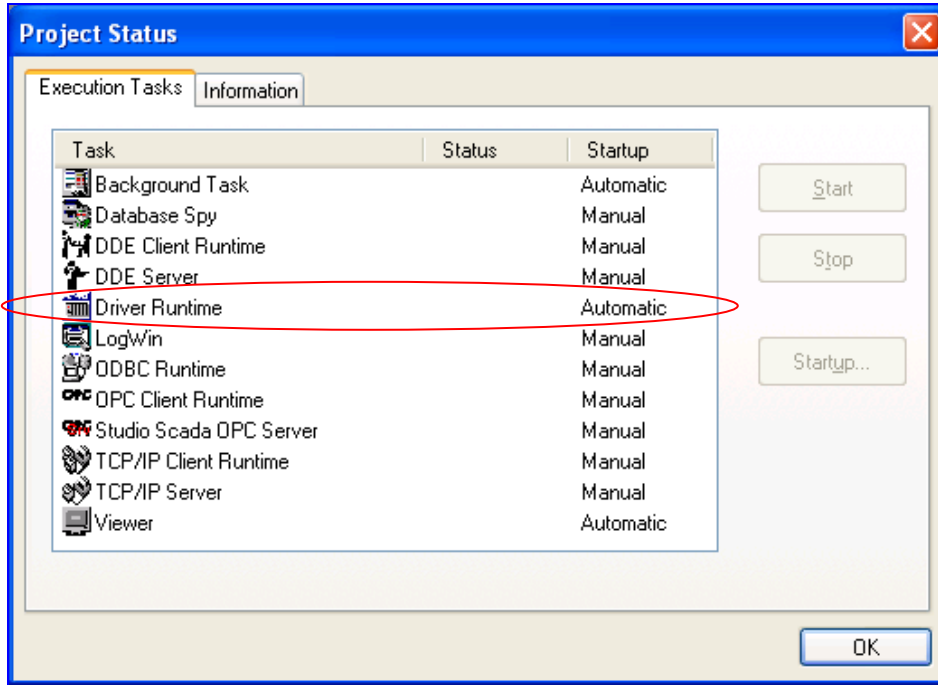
Project Status

Execution Tasks | Information

| Task | Status | Startup |
|---|---|---|
| Background Task | | Automatic |
| Database Spy | | Manual |
| DDE Client Runtime | | Manual |
| DDE Server | | Manual |
| Driver Runtime | | Automatic |
| LogWin | | Manual |
| ODBC Runtime | | Manual |
| OPC Client Runtime | | Manual |
| Studio Scada OPC Server | | Manual |
| TCP/IP Client Runtime | | Manual |
| TCP/IP Server | | Manual |
| Viewer | | Automatic |

Start

Stop

Startup...

OK